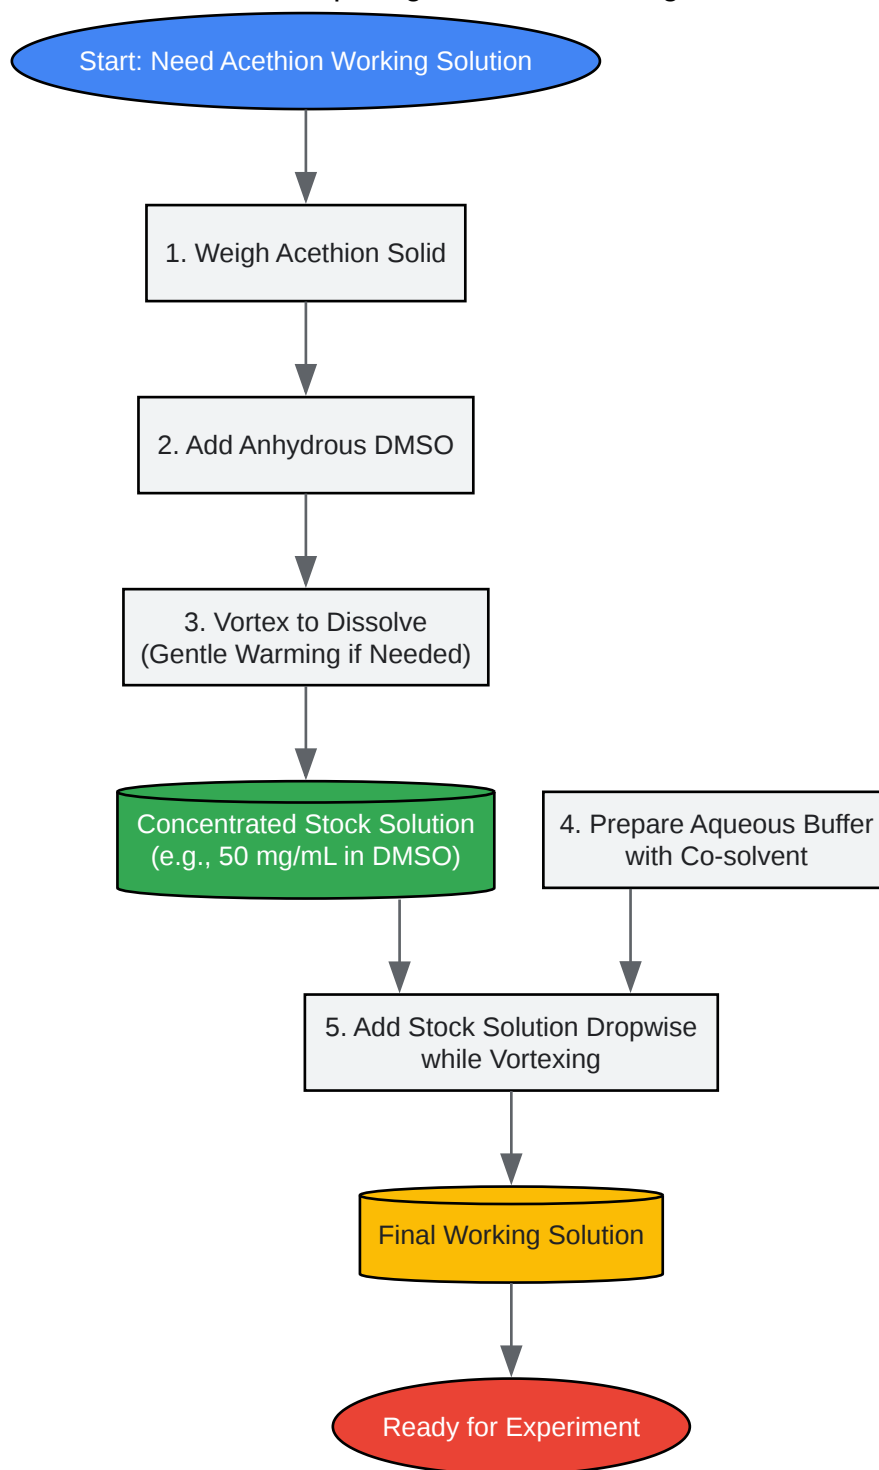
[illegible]

Start: Need Acethion Working Solution

1. Weigh Acethion Solid

2. Add Anhydrous DMSO

3. Vortex to Dissolve (Gentle Warming if Needed)

Concentrated Stock Solution (e.g., 50 mg/mL in DMSO)

4. Prepare Aqueous Buffer with Co-solvent

5. Add Stock Solution Dropwise while Vortexing

Final Working Solution

Ready for Experiment